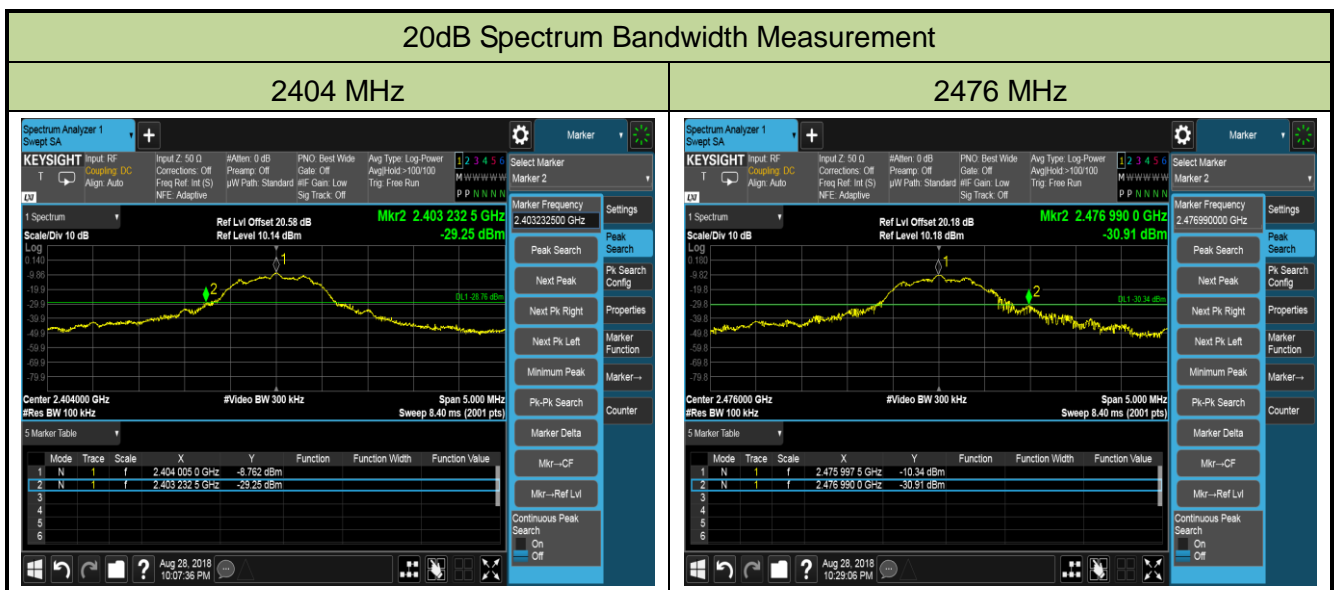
20dB Spectrum Bandwidth Measurement

| 2404 MHz | 2476 MHz |
|---|---|

Spectrum Analyzer 1
Swept SA
Marker
KEYSIGHT Input: RF Coupling: DC Align: Auto
Input Z: 50 Ω Corrections: Off Freq Ref: Int (S) NFE: Adaptive
#Atten: 0 dB Preamp: Off µW Path: Standard
PNO: Best Wide Gate: Off #IF Gain: Low Sig Track: Off
Avg Type: Log-Power Avg|Hold:>100/100 Trig: Free Run
1 2 3 4 5 6
M W W W W W
P P N N N N
Select Marker
Marker 2
1 Spectrum
Ref Lvl Offset 20.58 dB
Ref Level 10.14 dBm
Mkr2 2.403 232 5 GHz
-29.25 dBm
Scale/Div 10 dB
Log
0.140
-9.86
-19.9
-29.9
-39.9
-49.9
-59.9
-69.9
-79.9
1
2
DL1 -28.76 dBm
Center 2.404000 GHz
#Res BW 100 kHz
#Video BW 300 kHz
Span 5.000 MHz
Sweep 8.40 ms (2001 pts)
Marker Frequency
2.403232500 GHz
Peak Search
Next Peak
Next Pk Right
Next Pk Left
Minimum Peak
Pk-Pk Search
Marker Delta
Mkr→CF
Mkr→Ref Lvl
Continuous Peak Search
On
Off
Settings
Peak Search
Pk Search Config
Properties
Marker Function
Marker→
Counter
5 Marker Table

| | Mode | Trace | Scale | X | Y | Function | Function Width | Function Value |
|---|---|---|---|---|---|---|---|---|
| 1 | N | 1 | f | 2.404 005 0 GHz | -8.762 dBm | | | |
| 2 | N | 1 | f | 2.403 232 5 GHz | -29.25 dBm | | | |
| 3 | | | | | | | | |
| 4 | | | | | | | | |
| 5 | | | | | | | | |
| 6 | | | | | | | | |

Aug 28, 2018
10:07:36 PM

Spectrum Analyzer 1
Swept SA
Marker
KEYSIGHT Input: RF Coupling: DC Align: Auto
Input Z: 50 Ω Corrections: Off Freq Ref: Int (S) NFE: Adaptive
#Atten: 0 dB Preamp: Off µW Path: Standard
PNO: Best Wide Gate: Off #IF Gain: Low Sig Track: Off
Avg Type: Log-Power Avg|Hold:>100/100 Trig: Free Run
1 2 3 4 5 6
M W W W W W
P P N N N N
Select Marker
Marker 2
1 Spectrum
Ref Lvl Offset 20.18 dB
Ref Level 10.18 dBm
Mkr2 2.476 990 0 GHz
-30.91 dBm
Scale/Div 10 dB
Log
0.180
-9.82
-19.8
-29.8
-39.8
-49.8
-59.8
-69.8
-79.8
1
2
DL1 -30.34 dBm
Center 2.476000 GHz
#Res BW 100 kHz
#Video BW 300 kHz
Span 5.000 MHz
Sweep 8.40 ms (2001 pts)
Marker Frequency
2.476990000 GHz
Peak Search
Next Peak
Next Pk Right
Next Pk Left
Minimum Peak
Pk-Pk Search
Marker Delta
Mkr→CF
Mkr→Ref Lvl
Continuous Peak Search
On
Off
Settings
Peak Search
Pk Search Config
Properties
Marker Function
Marker→
Counter
5 Marker Table

| | Mode | Trace | Scale | X | Y | Function | Function Width | Function Value |
|---|---|---|---|---|---|---|---|---|
| 1 | N | 1 | f | 2.475 997 5 GHz | -10.34 dBm | | | |
| 2 | N | 1 | f | 2.476 990 0 GHz | -30.91 dBm | | | |
| 3 | | | | | | | | |
| 4 | | | | | | | | |
| 5 | | | | | | | | |
| 6 | | | | | | | | |

Aug 28, 2018
10:29:06 PM